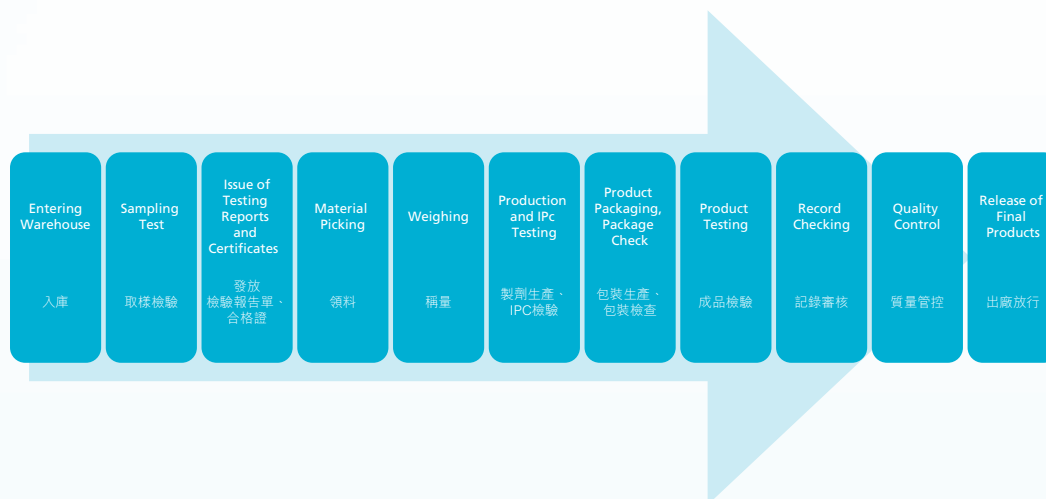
Entering Warehouse

入庫

Sampling Test

取樣檢驗

Issue of Testing Reports and Certificates

發放 檢驗報告單、合格證

Material Picking

領料

Weighing

稱量

Production and IPc Testing

製劑生產、IPC檢驗

Product Packaging, Package Check

包裝生產、包裝檢查

Product Testing

成品檢驗

Record Checking

記錄審核

Quality Control

質量管控

Release of Final Products

出廠放行